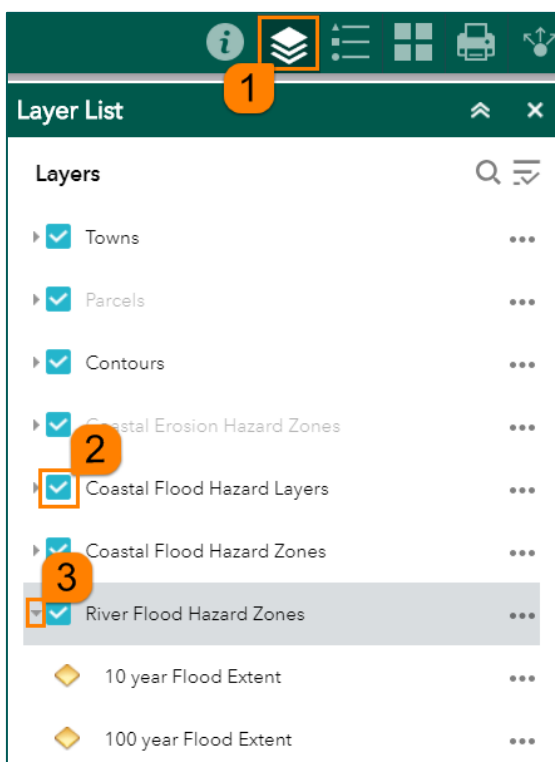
1

Layer List

Layers

Towns

Parcels

Contours

C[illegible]stal Erosion Hazard Zones

2

Coastal Flood Hazard Layers

Coastal Flood Hazard Zones

3

River Flood Hazard Zones

10 year Flood Extent

100 year Flood Extent